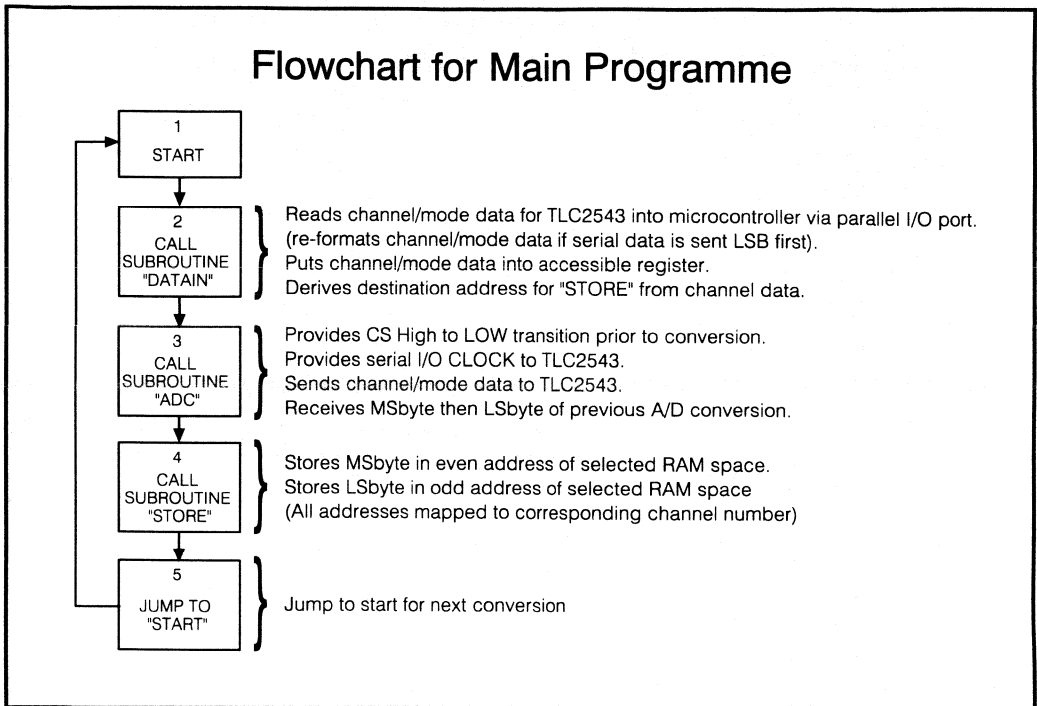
Flowchart for Main Programme

1
START

2
CALL
SUBROUTINE
"DATAIN"

Reads channel/mode data for TLC2543 into microcontroller via parallel I/O port.
(re-formats channel/mode data if serial data is sent LSB first).
Puts channel/mode data into accessible register.
Derives destination address for "STORE" from channel data.

3
CALL
SUBROUTINE
"ADC"

Provides CS High to LOW transition prior to conversion.
Provides serial I/O CLOCK to TLC2543.
Sends channel/mode data to TLC2543.
Receives MSbyte then LSbyte of previous A/D conversion.

4
CALL
SUBROUTINE
"STORE"

Stores MSbyte in even address of selected RAM space.
Stores LSbyte in odd address of selected RAM space
(All addresses mapped to corresponding channel number)

5
JUMP TO
"START"

Jump to start for next conversion